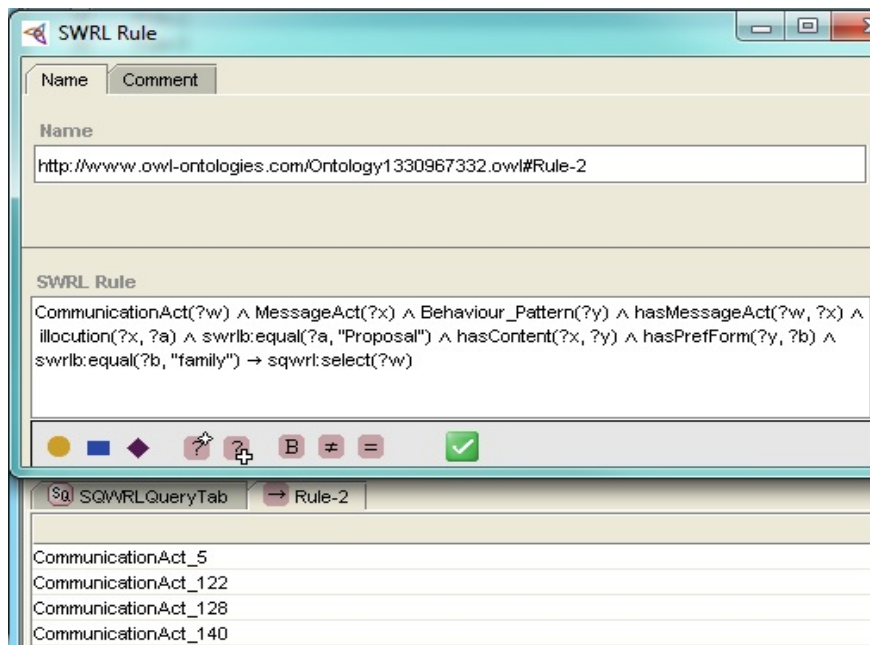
SWRL Rule

Name | Comment

Name

http://www.owl-ontologies.com/Ontology1330967332.owl#Rule-2

SWRL Rule

CommunicationAct(?w) ∧ MessageAct(?x) ∧ Behaviour_Pattern(?y) ∧ hasMessageAct(?w, ?x) ∧ illocution(?x, ?a) ∧ swrlb:equal(?a, "Proposal") ∧ hasContent(?x, ?y) ∧ hasPrefForm(?y, ?b) ∧ swrlb:equal(?b, "family") → sqwrl:select(?w)

? ? B ≠ =

SQ SQWRLQueryTab | → Rule-2

CommunicationAct_5
CommunicationAct_122
CommunicationAct_128
CommunicationAct_140